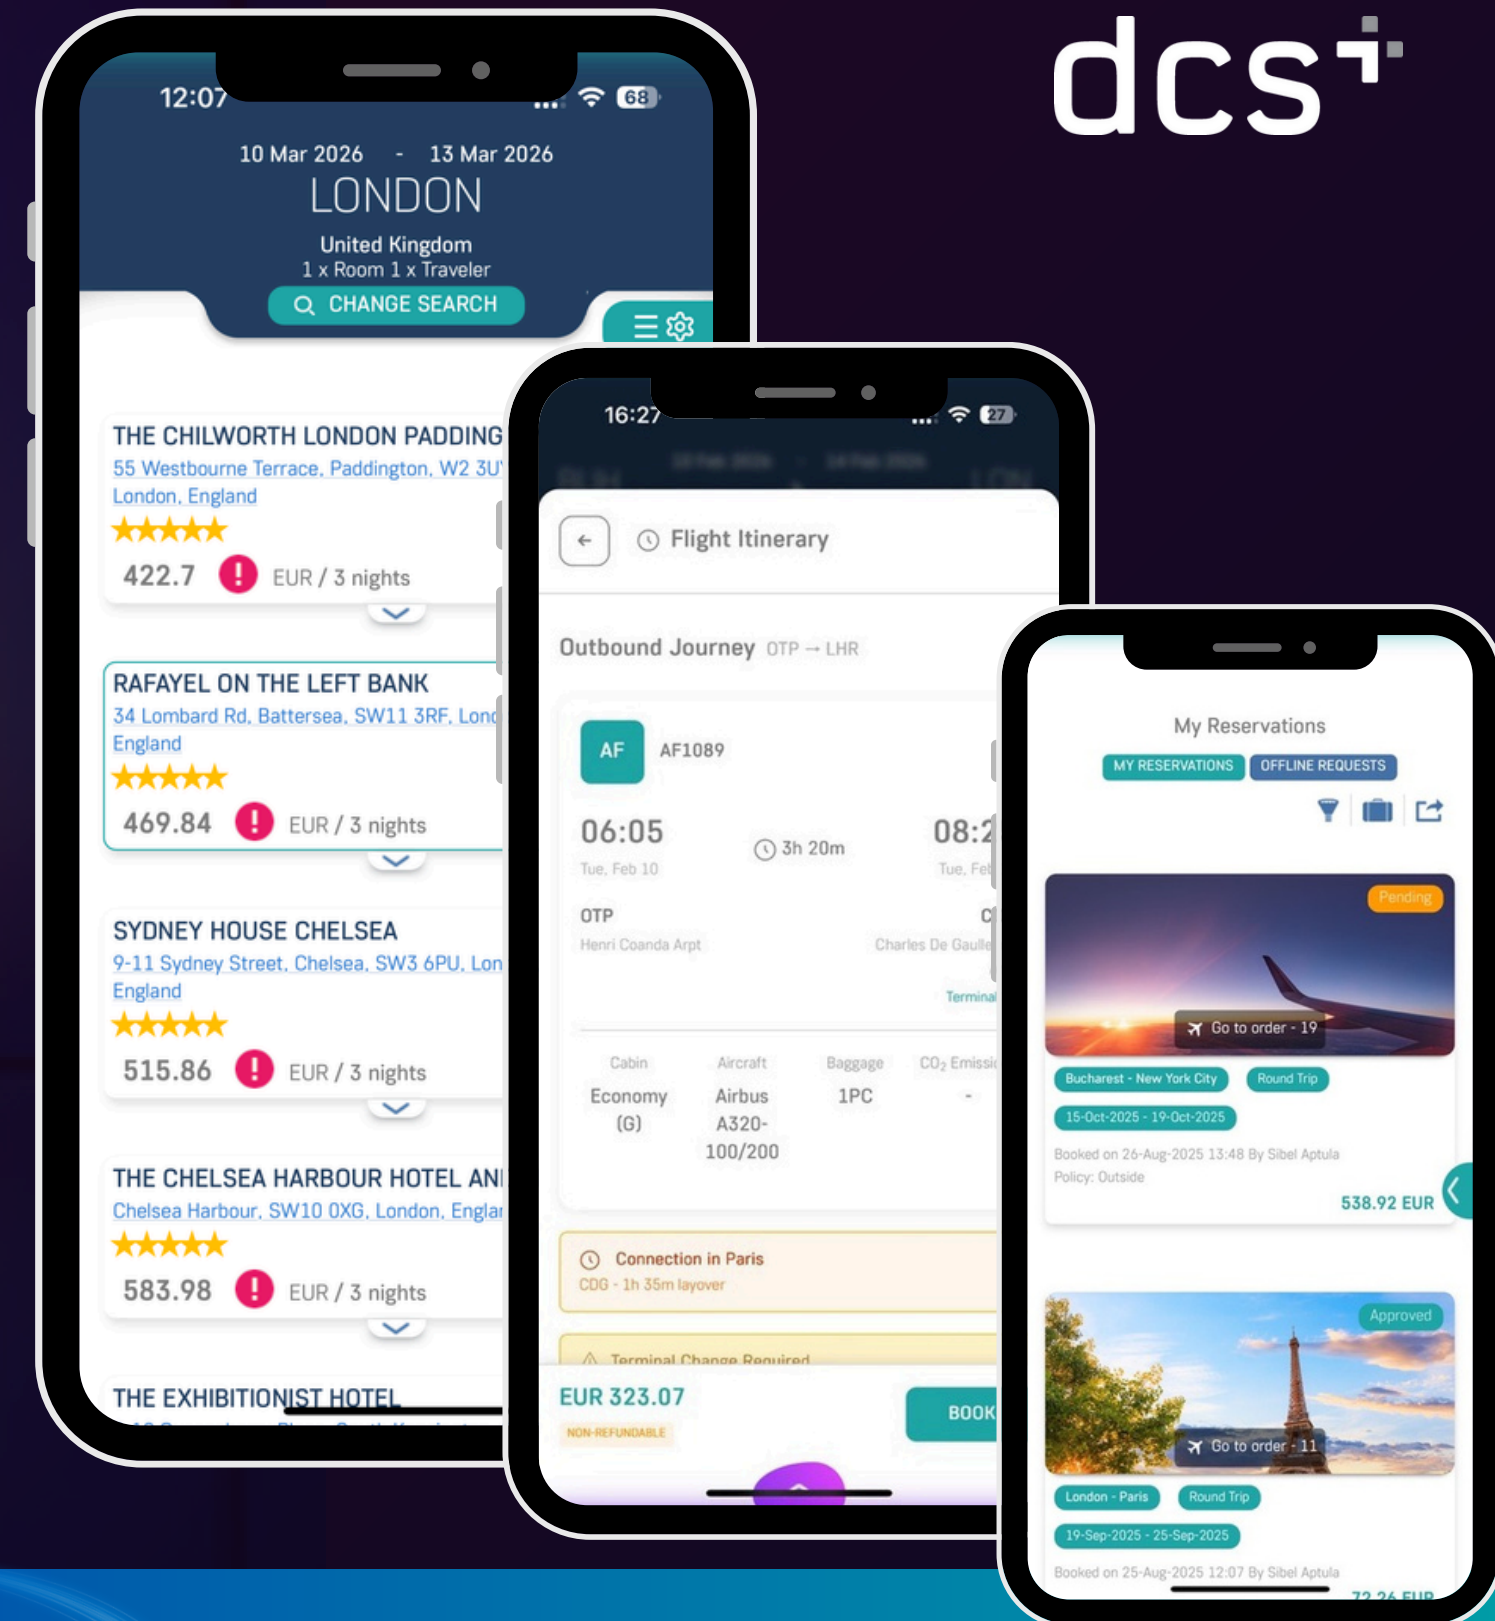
dcs+

12:07
68
10 Mar 2026 - 13 Mar 2026
LONDON
United Kingdom
1 x Room 1 x Traveler
CHANGE SEARCH

THE CHILWORTH LONDON PADDING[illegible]
55 Westbourne Terrace, Paddington, W2 3U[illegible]
London, England
422.7 EUR / 3 nights

RAFAYEL ON THE LEFT BANK
34 Lombard Rd, Battersea, SW11 3RF, Lon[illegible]
England
469.84 EUR / 3 nights

SYDNEY HOUSE CHELSEA
9-11 Sydney Street, Chelsea, SW3 6PU, Lon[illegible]
England
515.86 EUR / 3 nights

THE CHELSEA HARBOUR HOTEL AN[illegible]
Chelsea Harbour, SW10 0XG, London, Engla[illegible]
583.98 EUR / 3 nights

THE EXHIBITIONIST HOTEL

16:27
27
Flight Itinerary
Outbound Journey OTP → LHR
AF
AF1089
06:05
Tue, Feb 10
3h 20m
08:2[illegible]
Tue, Fe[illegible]
OTP
Henri Coanda Arpt
C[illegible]
Charles De Gaulle
Terminal
Cabin
Economy (G)
Aircraft
Airbus A320-100/200
Baggage
1PC
CO₂ Emissi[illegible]
-
Connection in Paris
CDG - 1h 35m layover
Terminal Change Required
EUR 323.07
NON-REFUNDABLE
BOOK

My Reservations
MY RESERVATIONS
OFFLINE REQUESTS
Pending
Go to order - 19
Bucharest - New York City
Round Trip
15-Oct-2025 - 19-Oct-2025
Booked on 26-Aug-2025 13:48 By Sibel Aptula
Policy: Outside
538.92 EUR
Approved
Go to order - 11
London - Paris
Round Trip
19-Sep-2025 - 25-Sep-2025
Booked on 25-Aug-2025 12:07 By Sibel Aptula
72.26 EUR